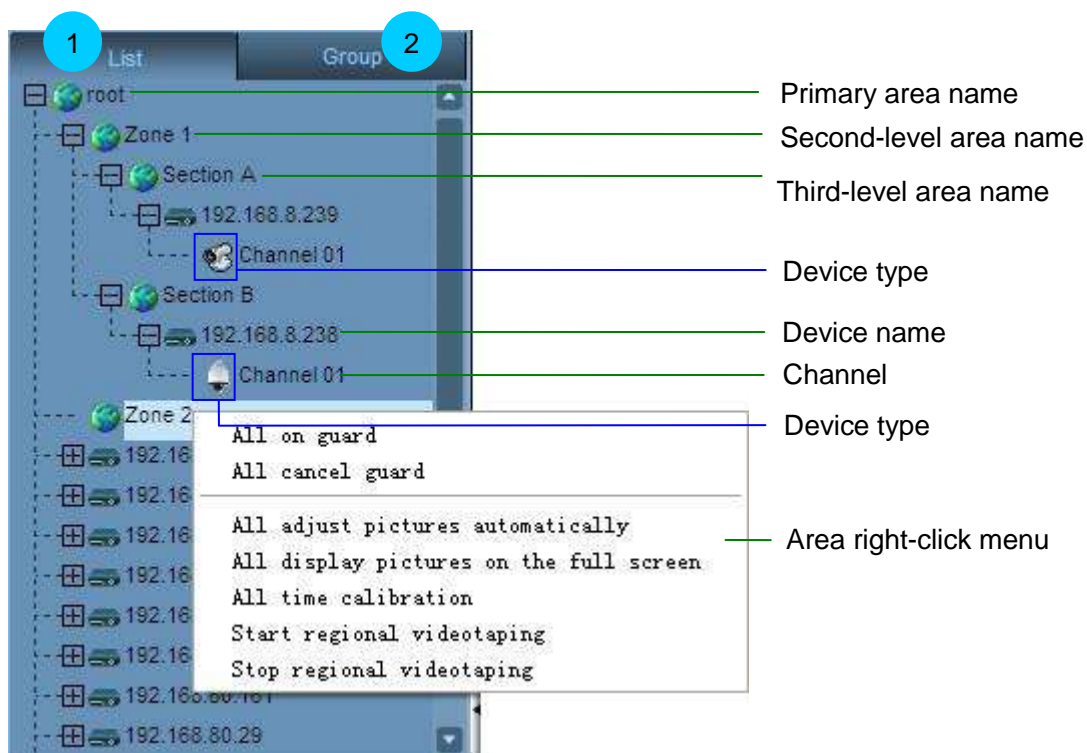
1 List
Group 2
root
Zone 1
Section A
192.168.8.239
Channel 01
Section B
192.168.8.238
Channel 01
Zone 2
192.16
192.16
192.16
192.16
192.16
192.16
192.168.80.161
192.168.80.29

All on guard
All cancel guard
All adjust pictures automatically
All display pictures on the full screen
All time calibration
Start regional videotaping
Stop regional videotaping

Primary area name
Second-level area name
Third-level area name
Device type
Device name
Channel
Device type
Area right-click menu